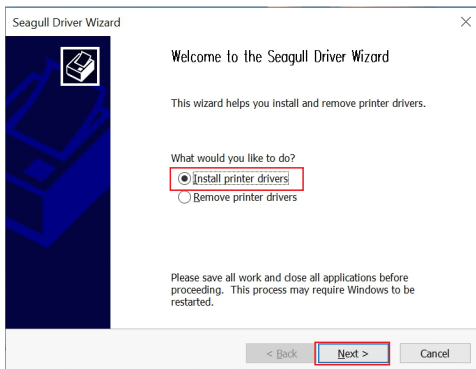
Seagull Driver Wizard

×

Welcome to the Seagull Driver Wizard

This wizard helps you install and remove printer drivers.

What would you like to do?

Install printer drivers

Remove printer drivers

Please save all work and close all applications before proceeding. This process may require Windows to be restarted.

< Back

Next >

Cancel